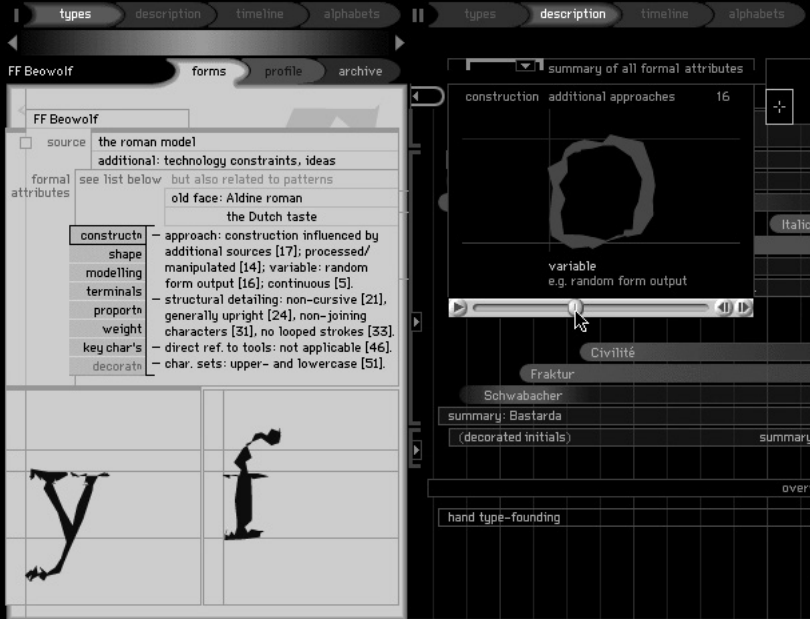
types description timeline alphabets

types description timeline alphabets

FF Beowolf

forms profile archive

FF Beowolf

source the roman model

additional: technology constraints, ideas

formal attributes see list below but also related to patterns

old face: Aldine roman

the Dutch taste

constructn shape modelling terminals proportn weight key char's decoratn

– approach: construction influenced by additional sources [17]; processed/ manipulated [14]; variable: random form output [16]; continuous [5].
– structural detailing: non-cursive [21], generally upright [24], non-joining characters [31], no looped strokes [33].
– direct ref. to tools: not applicable [46].
– char. sets: upper- and lowercase [51].

summary of all formal attributes

construction additional approaches 16

variable
e.g. random form output

Italic

Civilité

Fraktur

Schwabacher

summary: Bastarda

(decorated initials)

summary

over

hand type-founding